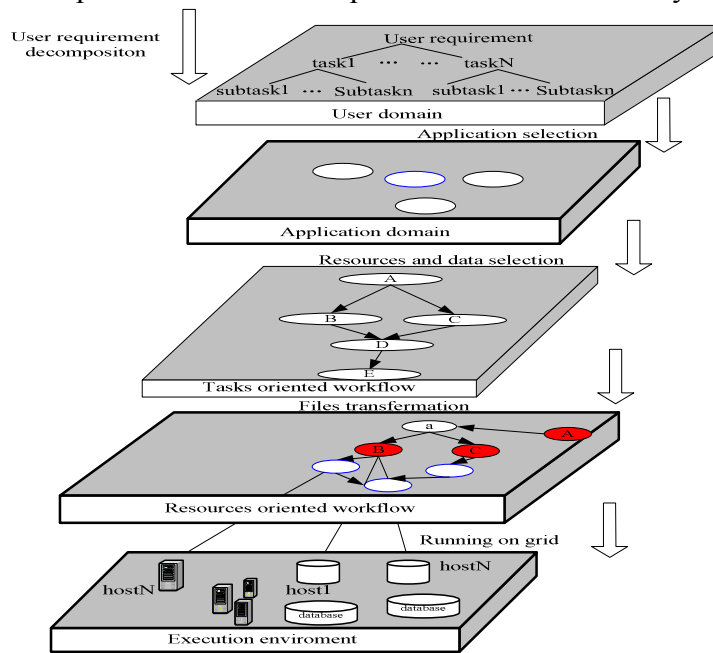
User requirement decompositon

User requirement
task1 ··· ··· taskN
subtask1 ··· Subtaskn subtask1 ··· Subtaskn
User domain

Application selection

Application domain

Resources and data selection

A
B
C
D
E
Tasks oriented workflow

Files transformation

a
A
B
C
Resources oriented workflow

Running on grid

hostN
host1
hostN
database
database
Execution enviroment